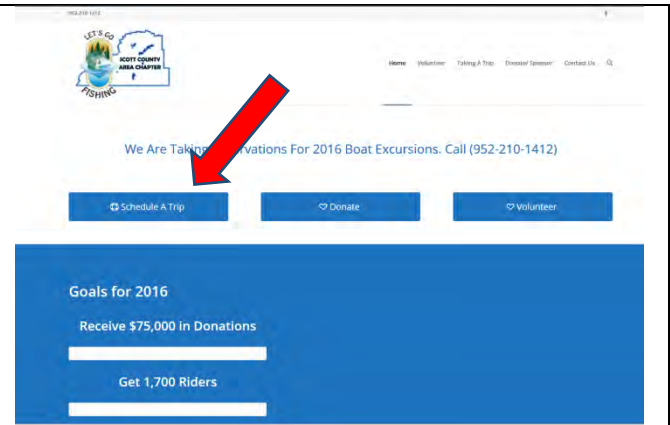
952-210-1412

LET'S GO
SCOTT COUNTY AREA CHAPTER
FISHING

Home Volunteer Taking A Trip Donate/ Sponsor Contact Us

We Are Taking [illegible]rvations For 2016 Boat Excursions. Call (952-210-1412)

Schedule A Trip

Donate

Volunteer

Goals for 2016

Receive $75,000 in Donations

Get 1,700 Riders